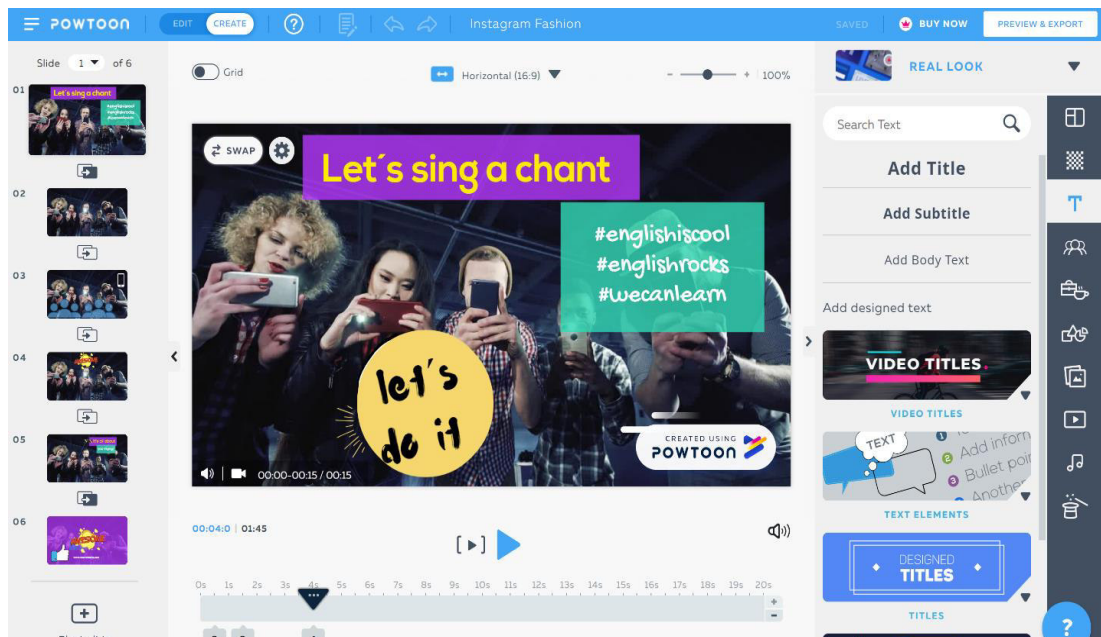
POWTOON EDIT CREATE ? Instagram Fashion SAVED BUY NOW PREVIEW & EXPORT

Slide 1 of 6

01 02 03 04 05 06

Grid

Horizontal (16:9)

100%

SWAP

Let´s sing a chant

#englishiscool
#englishrocks
#wecanlearn

let´s do it

CREATED USING POWTOON

00:00-00:15 / 00:15

00:04:0 | 01:45

0s 1s 2s 3s 4s 5s 6s 7s 8s 9s 10s 11s 12s 13s 14s 15s 16s 17s 18s 19s 20s

REAL LOOK

Search Text

Add Title

Add Subtitle

Add Body Text

Add designed text

VIDEO TITLES

VIDEO TITLES

TEXT
Add inform
Bullet poi
Another

TEXT ELEMENTS

DESIGNED TITLES

TITLES

?